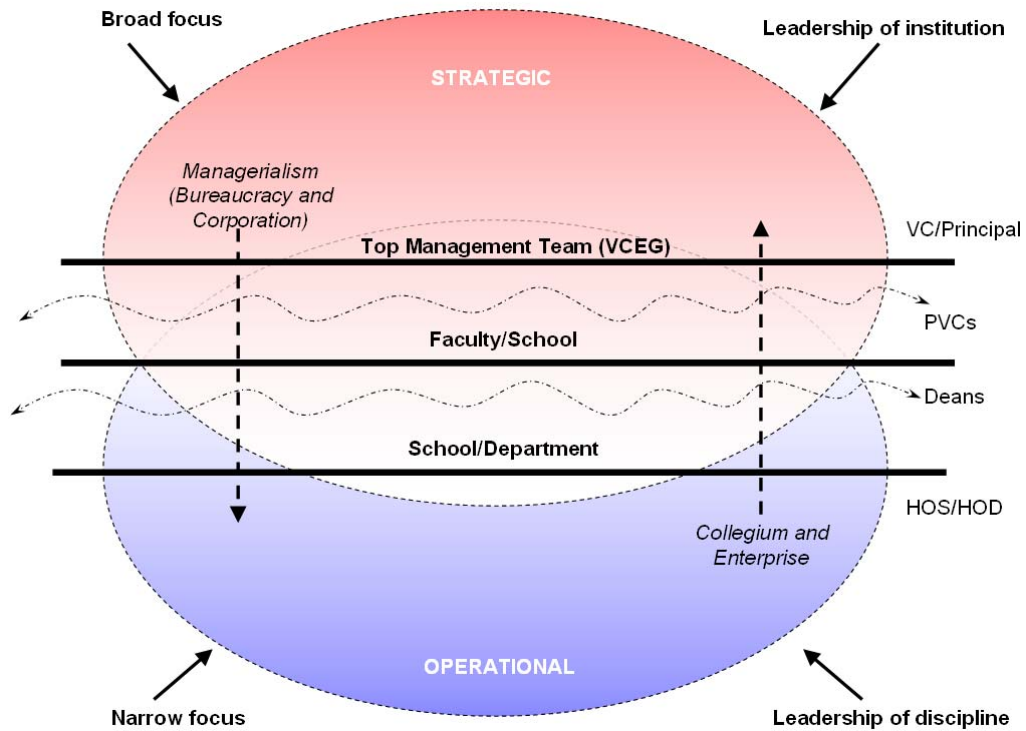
Broad focus

Leadership of institution

STRATEGIC

Managerialism (Bureaucracy and Corporation)

VC/Principal

Top Management Team (VCEG)

PVCs

Faculty/School

Deans

School/Department

HOS/HOD

Collegium and Enterprise

OPERATIONAL

Narrow focus

Leadership of discipline